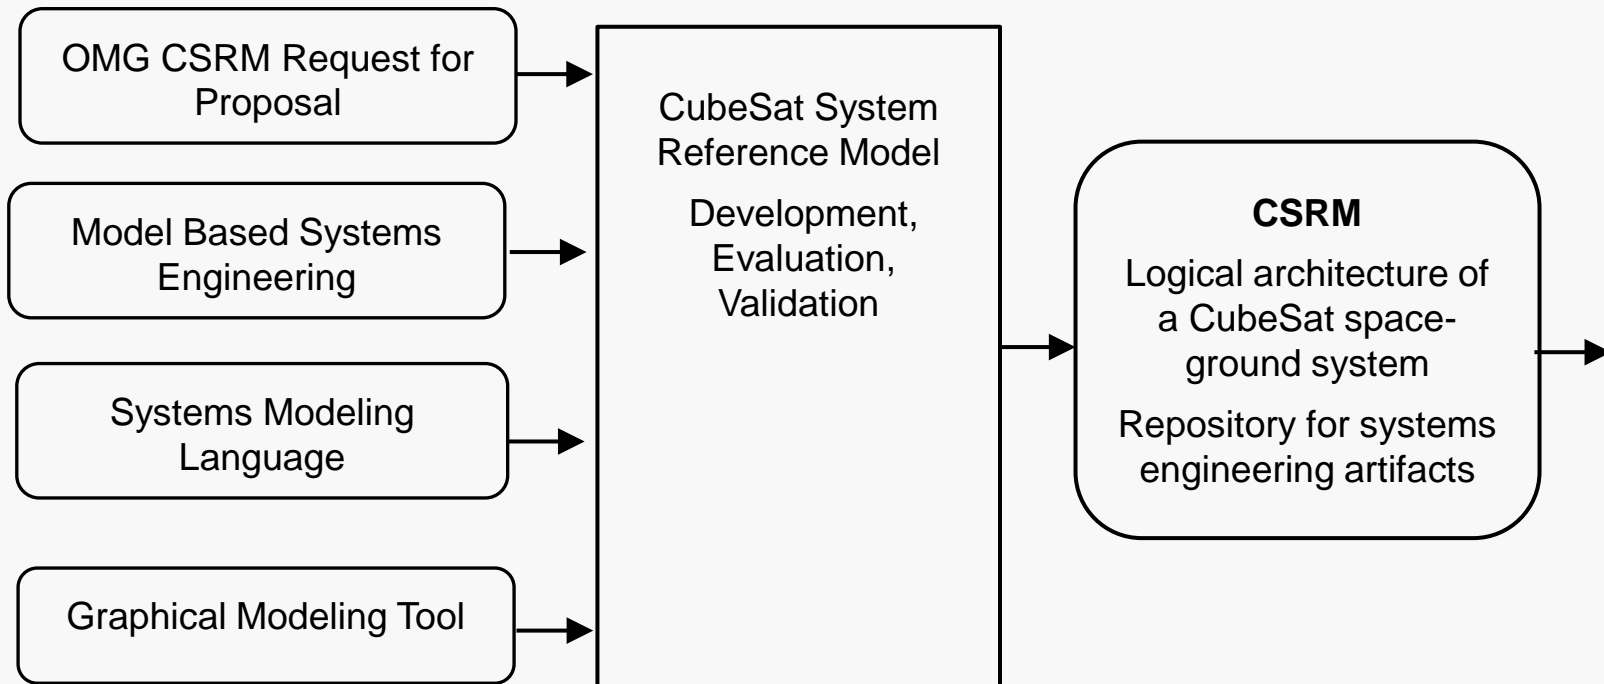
OMG CSRM Request for Proposal

Model Based Systems Engineering

Systems Modeling Language

Graphical Modeling Tool

CubeSat System Reference Model

Development, Evaluation, Validation

**CSRM**

Logical architecture of a CubeSat space-ground system

Repository for systems engineering artifacts